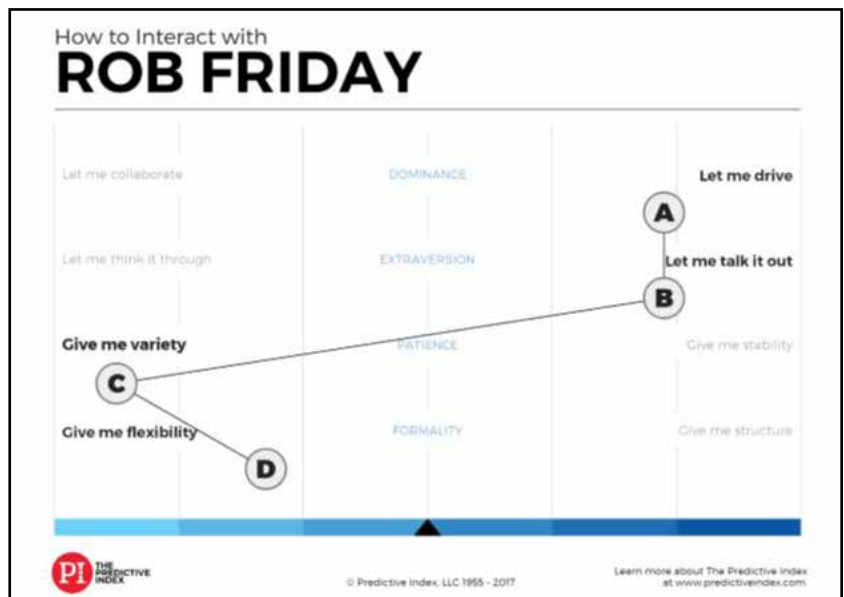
How to Interact with
ROB FRIDAY

Let me collaborate

DOMINANCE

Let me drive

A

Let me think it through

EXTRAVERSION

Let me talk it out

B

Give me variety

PATIENCE

Give me stability

C

Give me flexibility

FORMALITY

Give me structure

D

PI THE PREDICTIVE INDEX

© Predictive Index, LLC 1955 - 2017

Learn more about The Predictive Index at www.predictiveindex.com